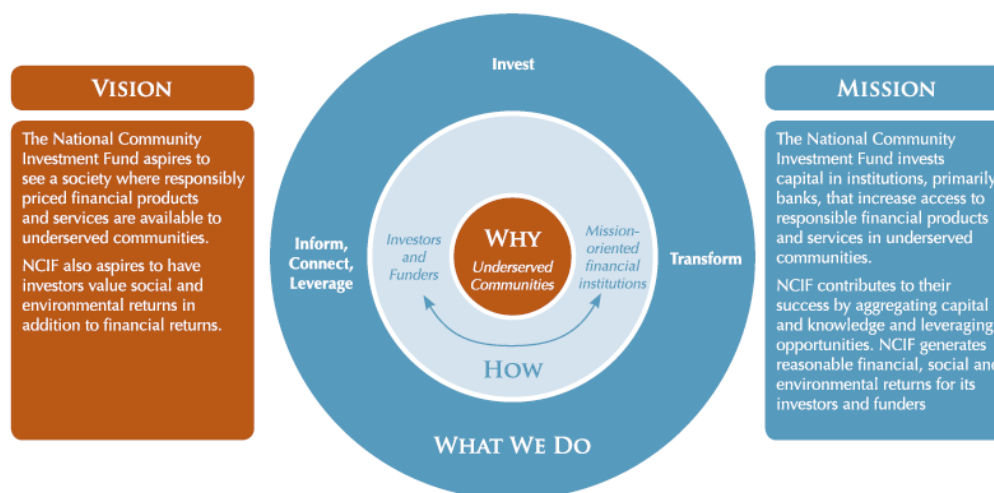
VISION

The National Community Investment Fund aspires to see a society where responsibly priced financial products and services are available to underserved communities.

NCIF also aspires to have investors value social and environmental returns in addition to financial returns.

Invest

Inform, Connect, Leverage

Transform

Investors and Funders

WHY
Underserved Communities

Mission-oriented financial institutions

HOW

WHAT WE DO

MISSION

The National Community Investment Fund invests capital in institutions, primarily banks, that increase access to responsible financial products and services in underserved communities.

NCIF contributes to their success by aggregating capital and knowledge and leveraging opportunities. NCIF generates reasonable financial, social and environmental returns for its investors and funders